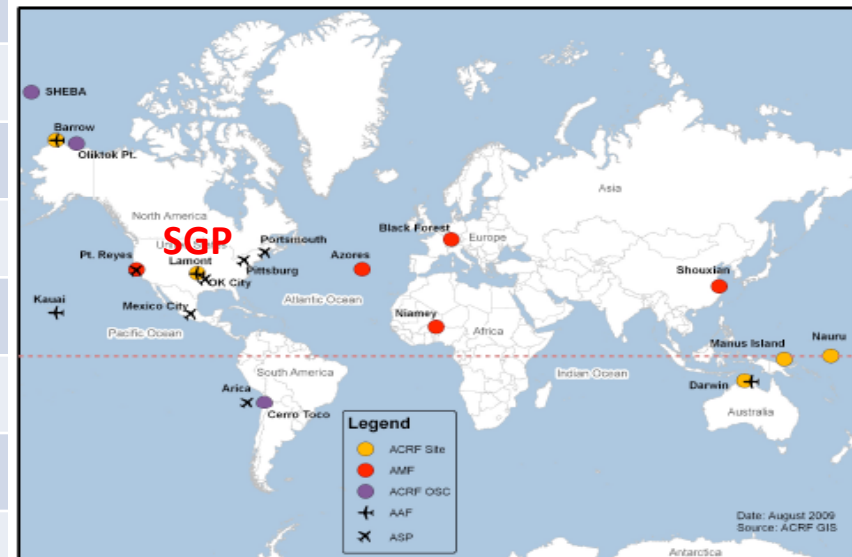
SHEBA

Barrow

Oliktok Pt.

North America

SGP

Portsmouth

Pt. Reyes

Lamont

Pittsburg

OK City

Kauai

Mexico City

Pacific Ocean

Atlantic Ocean

Azores

Black Forest

Europe

Asia

Niamey

Africa

Shouxian

Manus Island

Nauru

South America

Indian Ocean

Darwin

Australia

Arica

Cerro Toco

Legend

ACRF Site

AMF

ACRF OSC

AAF

ASP

Date: August 2009
Source: ACRF GIS

Antarctica